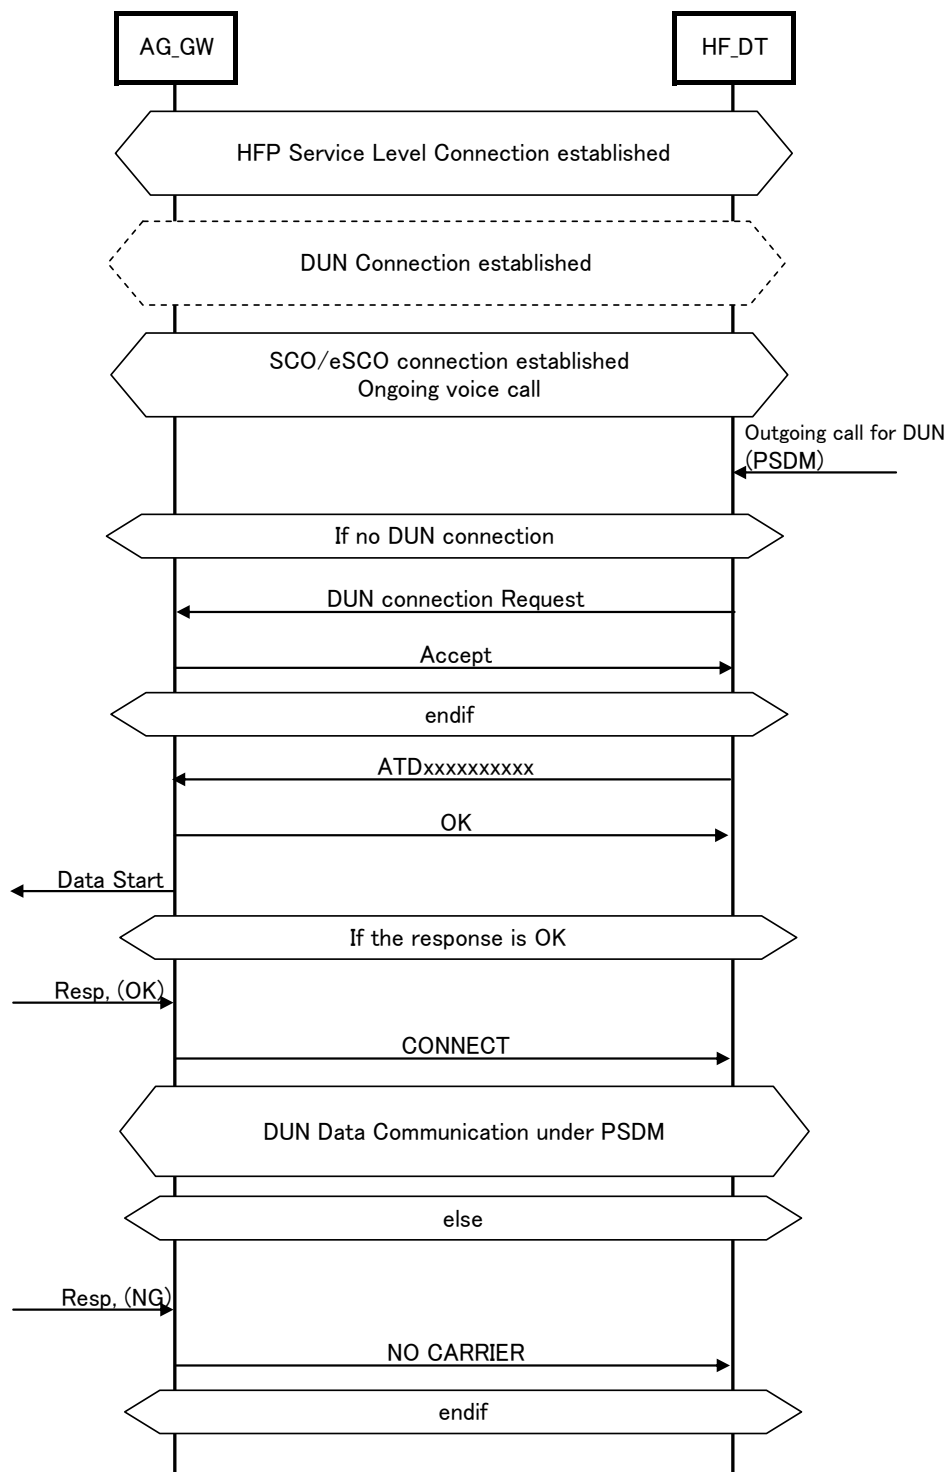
AG_GW

HF_DT

HFP Service Level Connection established

DUN Connection established

SCO/eSCO connection established
Ongoing voice call

Outgoing call for DUN (PSDM)

If no DUN connection

DUN connection Request

Accept

endif

ATDxxxxxxxxxx

OK

Data Start

If the response is OK

Resp, (OK)

CONNECT

DUN Data Communication under PSDM

else

Resp, (NG)

NO CARRIER

endif